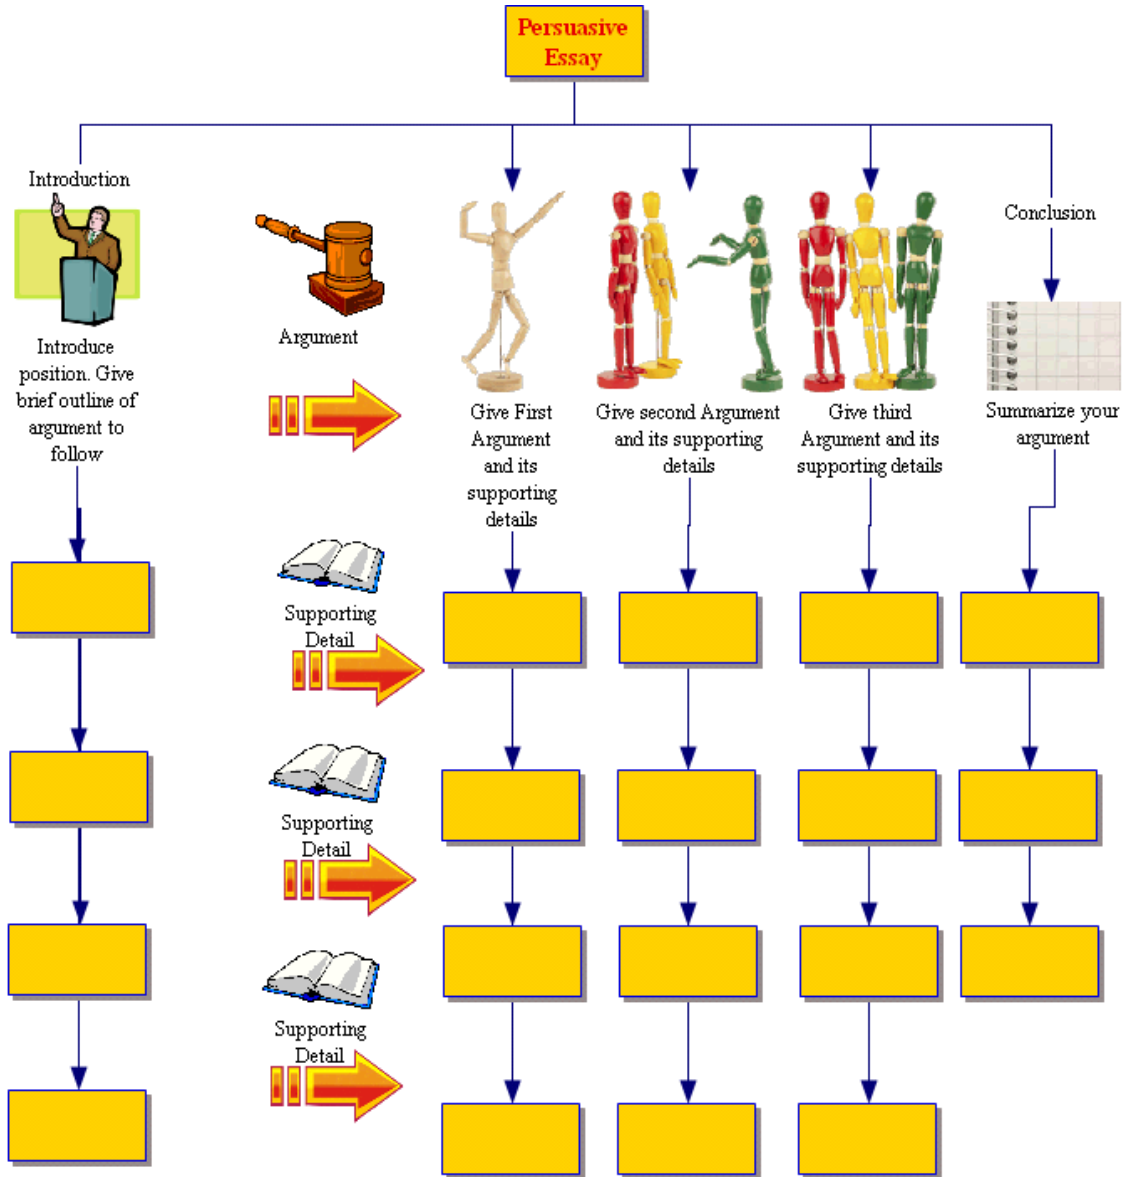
Persuasive Essay

Introduction

Introduce position. Give brief outline of argument to follow

Argument

Give First Argument and its supporting details

Give second Argument and its supporting details

Give third Argument and its supporting details

Conclusion

Summarize your argument

Supporting Detail

Supporting Detail

Supporting Detail